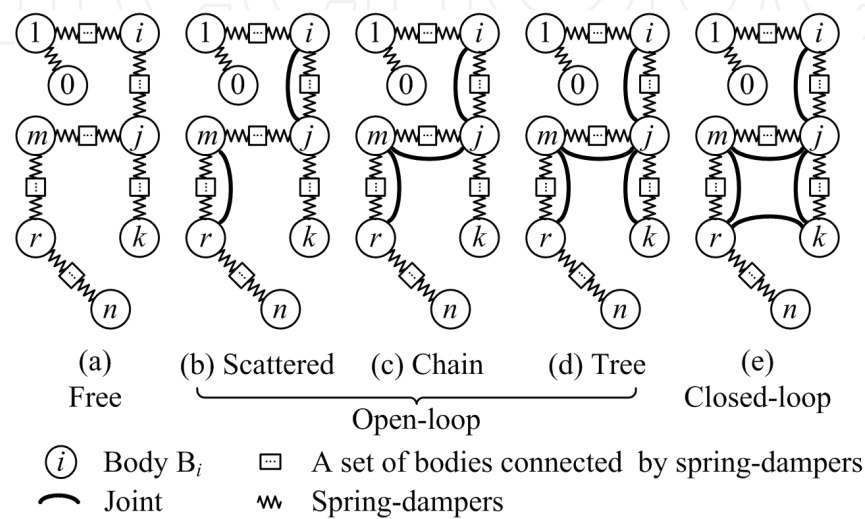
1 $i$ 0 $m$ $j$ $r$ $k$ $n$

1 $i$ 0 $m$ $j$ $r$ $k$ $n$

1 $i$ 0 $m$ $j$ $r$ $k$ $n$

1 $i$ 0 $m$ $j$ $r$ $k$ $n$

1 $i$ 0 $m$ $j$ $r$ $k$ $n$

(a) Free

(b) Scattered (c) Chain (d) Tree

Open-loop

(e) Closed-loop

$i$ Body $B_i$ A set of bodies connected by spring-dampers

Joint Spring-dampers